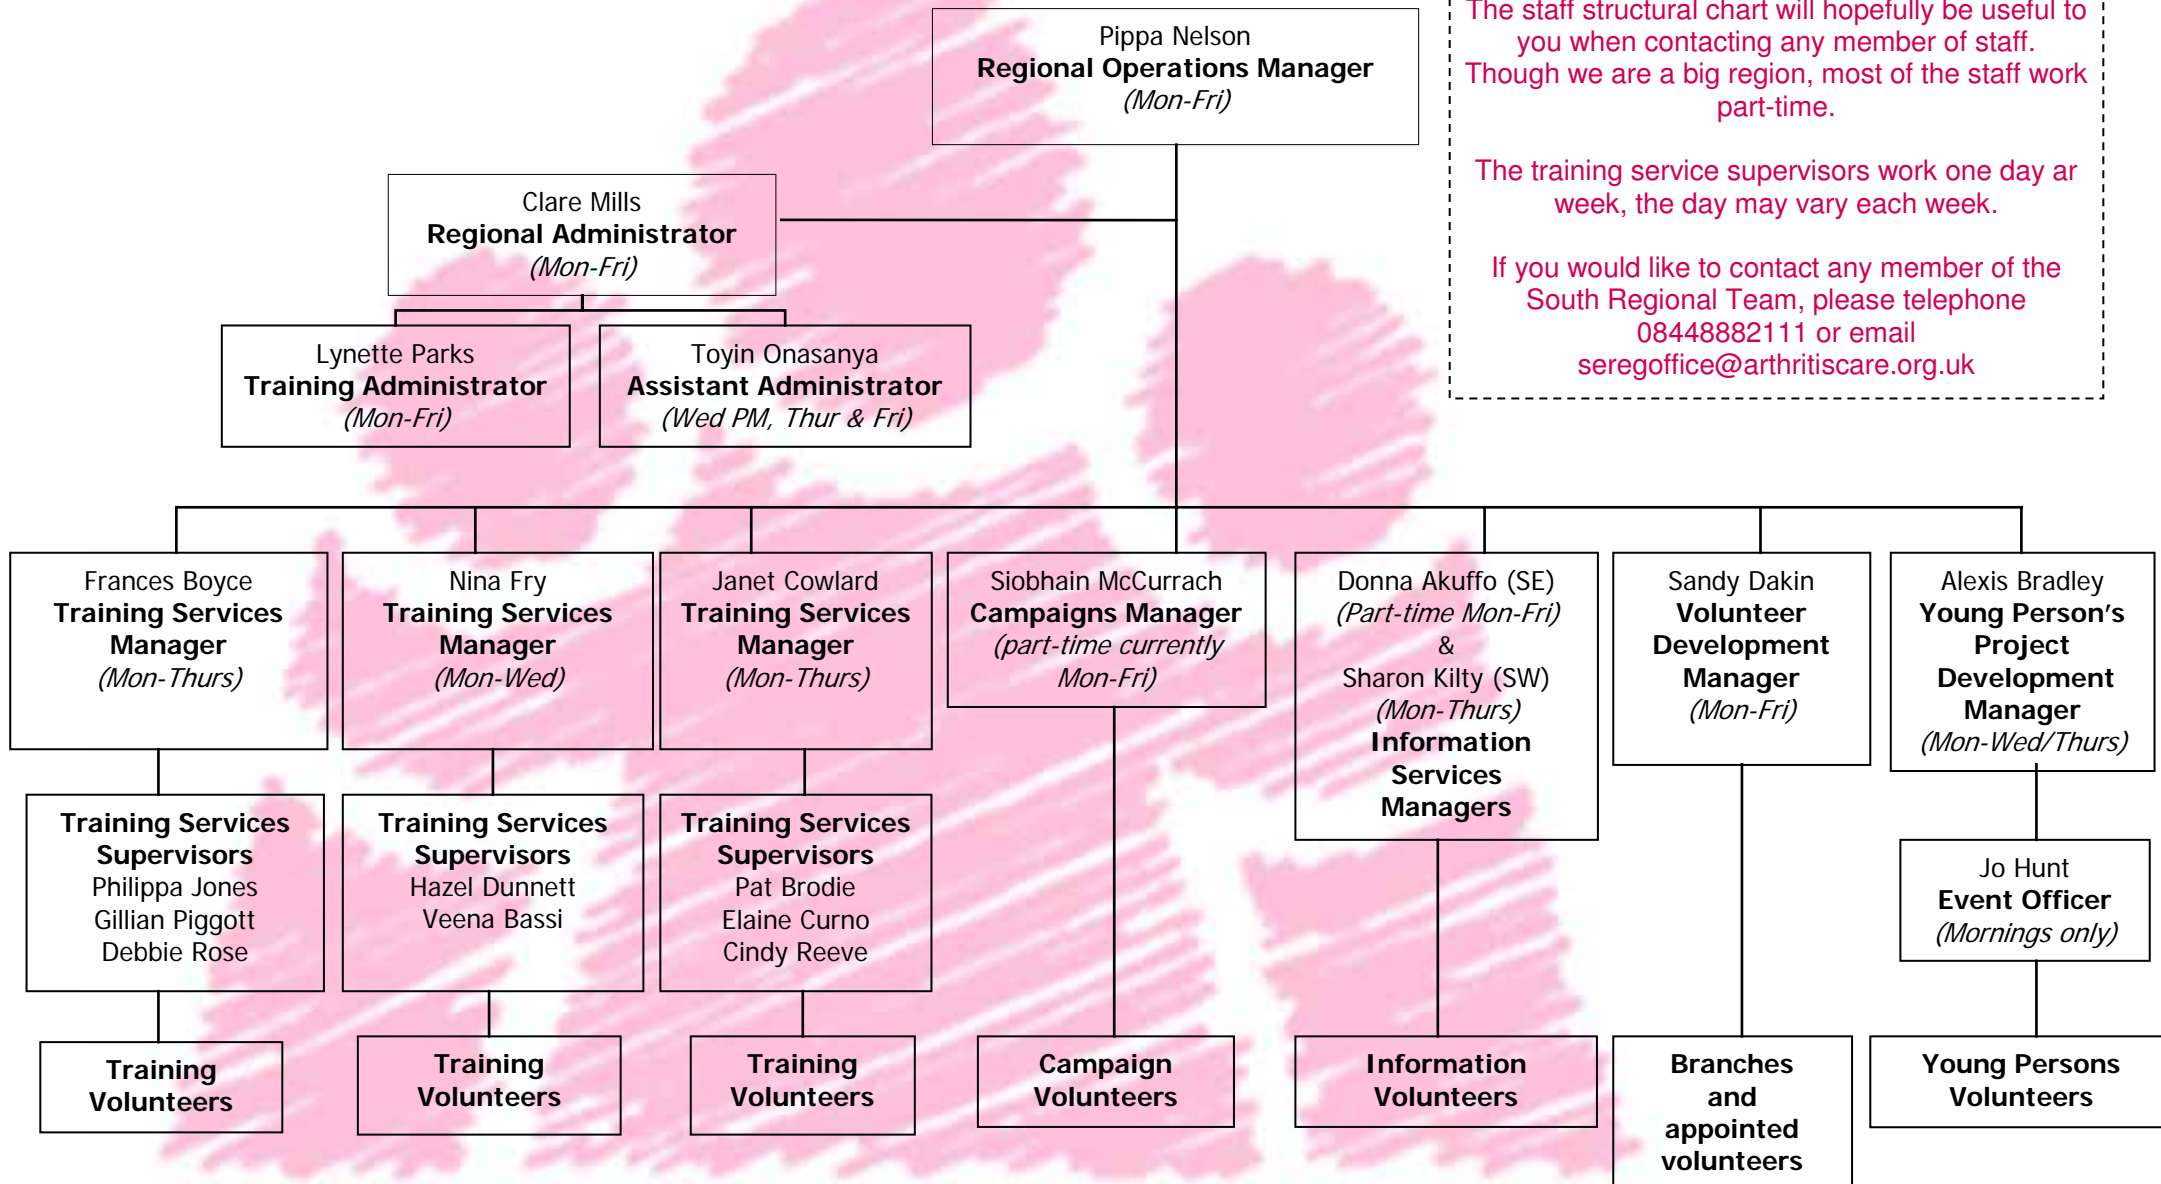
Pippa Nelson
**Regional Operations Manager**
*(Mon-Fri)*

The staff structural chart will hopefully be useful to you when contacting any member of staff. Though we are a big region, most of the staff work part-time.

The training service supervisors work one day ar week, the day may vary each week.

If you would like to contact any member of the South Regional Team, please telephone 08448882111 or email seregoffice@arthritiscare.org.uk

Clare Mills
**Regional Administrator**
*(Mon-Fri)*

Lynette Parks
**Training Administrator**
*(Mon-Fri)*

Toyin Onasanya
**Assistant Administrator**
*(Wed PM, Thur & Fri)*

Frances Boyce
**Training Services Manager**
*(Mon-Thurs)*

Nina Fry
**Training Services Manager**
*(Mon-Wed)*

Janet Cowlard
**Training Services Manager**
*(Mon-Thurs)*

Siobhain McCurrach
**Campaigns Manager**
*(part-time currently Mon-Fri)*

Donna Akuffo (SE)
*(Part-time Mon-Fri)*
&
Sharon Kilty (SW)
*(Mon-Thurs)*
**Information Services Managers**

Sandy Dakin
**Volunteer Development Manager**
*(Mon-Fri)*

Alexis Bradley
**Young Person's Project Development Manager**
*(Mon-Wed/Thurs)*

**Training Services Supervisors**
Philippa Jones
Gillian Piggott
Debbie Rose

**Training Services Supervisors**
Hazel Dunnett
Veena Bassi

**Training Services Supervisors**
Pat Brodie
Elaine Curno
Cindy Reeve

Jo Hunt
**Event Officer**
*(Mornings only)*

**Training Volunteers**

**Training Volunteers**

**Training Volunteers**

**Campaign Volunteers**

**Information Volunteers**

**Branches and appointed volunteers**

**Young Persons Volunteers**